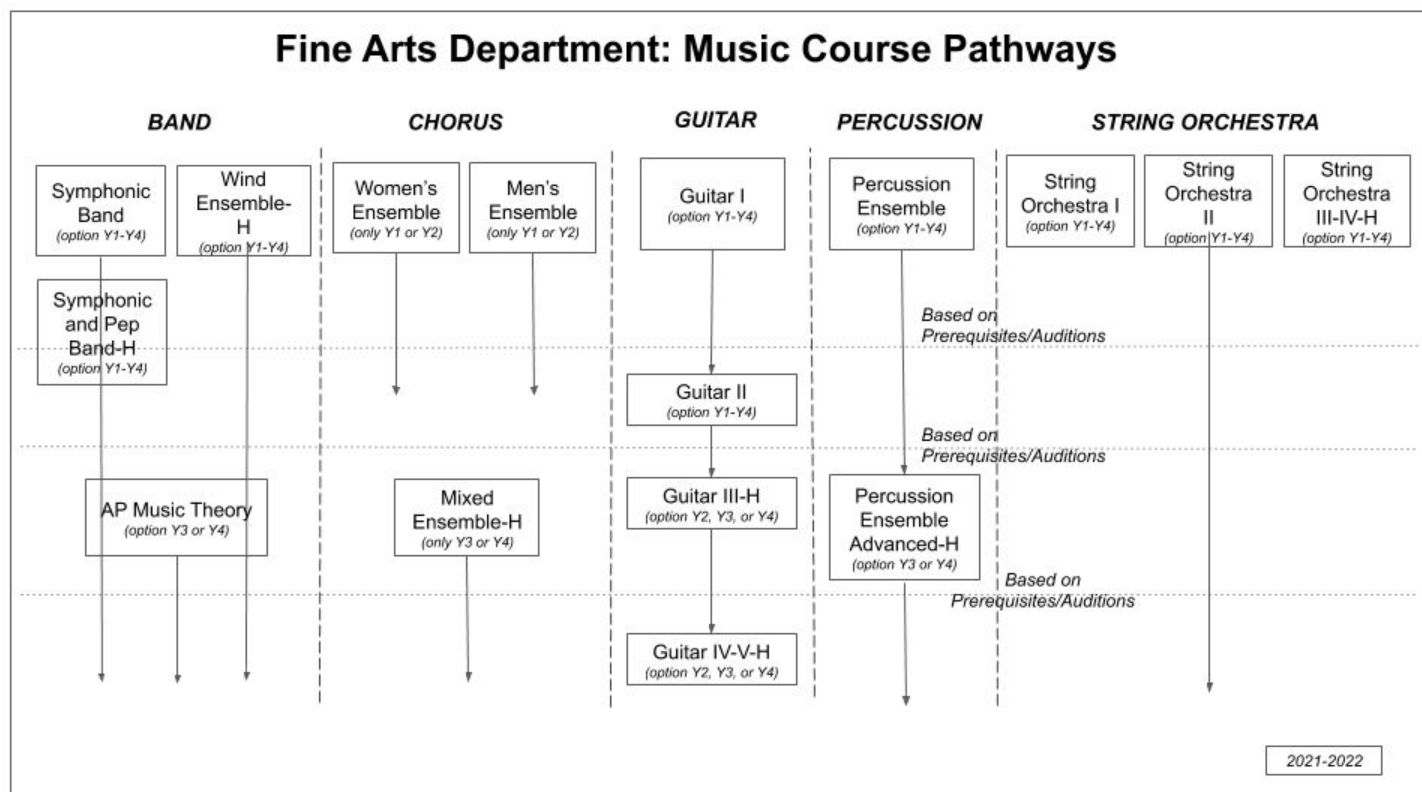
Fine Arts Department: Music Course Pathways

BAND

Symphonic Band
(option Y1-Y4)

Wind Ensemble-H
(option Y1-Y4)

Symphonic and Pep Band-H
(option Y1-Y4)

AP Music Theory
(option Y3 or Y4)

CHORUS

Women's Ensemble
(only Y1 or Y2)

Men's Ensemble
(only Y1 or Y2)

Mixed Ensemble-H
(only Y3 or Y4)

GUITAR

Guitar I
(option Y1-Y4)

Guitar II
(option Y1-Y4)

Guitar III-H
(option Y2, Y3, or Y4)

Guitar IV-V-H
(option Y2, Y3, or Y4)

PERCUSSION

Percussion Ensemble
(option Y1-Y4)

Based on Prerequisites/Auditions

Based on Prerequisites/Auditions

Percussion Ensemble Advanced-H
(option Y3 or Y4)

Based on Prerequisites/Auditions

STRING ORCHESTRA

String Orchestra I
(option Y1-Y4)

String Orchestra II
(option Y1-Y4)

String Orchestra III-IV-H
(option Y1-Y4)

2021-2022